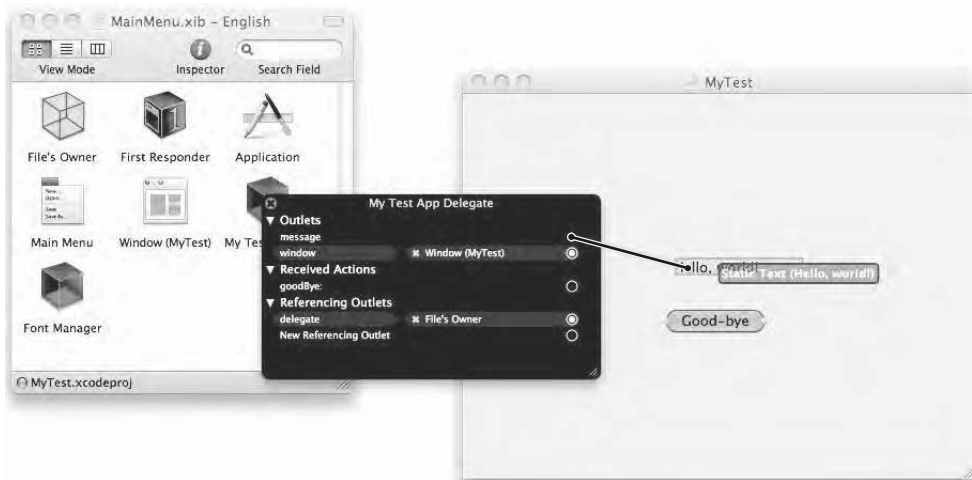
MainMenu.xib – English

View Mode

Inspector

Search Field

File's Owner

First Responder

Application

Main Menu

Window (MyTest)

My Tes

Font Manager

MyTest.xcodeproj

My Test App Delegate

▼ Outlets

message

window

✖ Window (MyTest)

▼ Received Actions

goodBye:

▼ Referencing Outlets

delegate

✖ File's Owner

New Referencing Outlet

MyTest

Hello, world!

Static Text (Hello, world!)

Good-bye